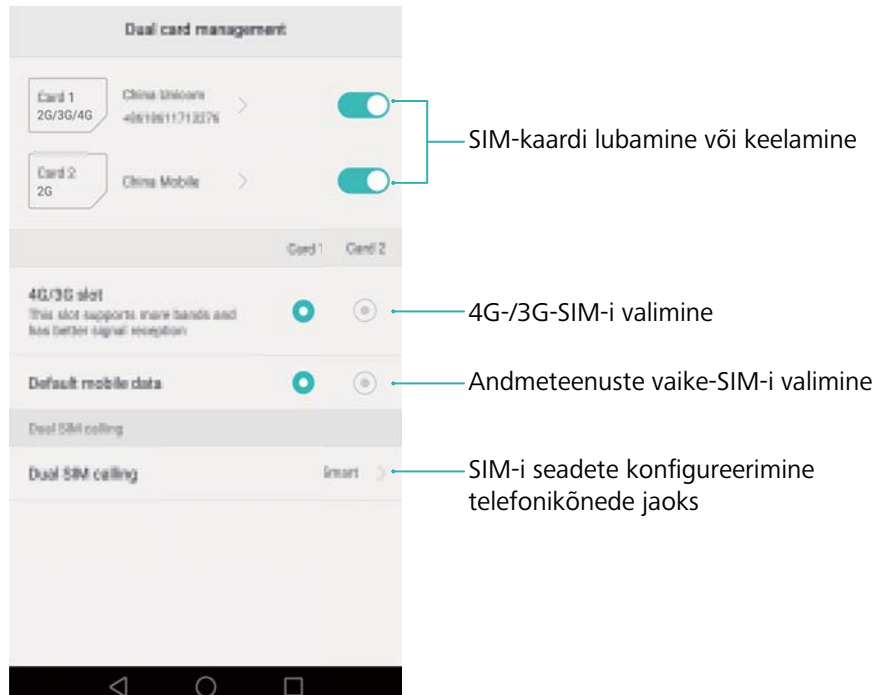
Dual card management

Card 1
2G/3G/4G
China Unicom
+8618611713376

Card 2
2G
China Mobile

SIM-kaardi lubamine või keelamine

Card 1 Card 2

4G/3G slot
This slot supports more bands and has better signal reception

4G-/3G-SIM-i valimine

Default mobile data

Andmeteenuste vaike-SIM-i valimine

Dual SIM calling

Dual SIM calling Smart

SIM-i seadete konfigureerimine telefonikõnede jaoks